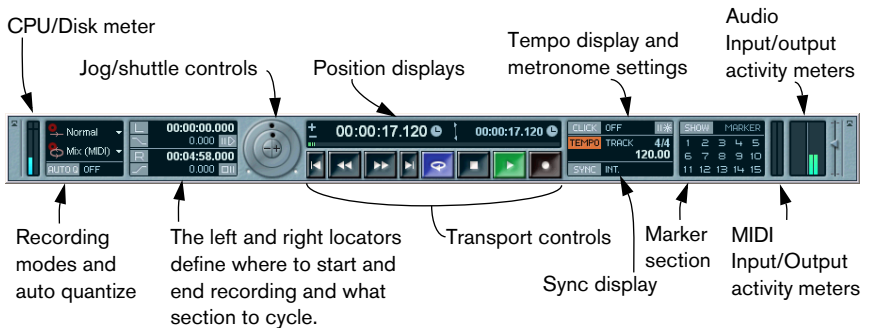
CPU/Disk meter

Jog/shuttle controls

Position displays

Tempo display and metronome settings

Audio Input/output activity meters

Normal

Mix (MIDI)

AUTO Q OFF

L

R

00:00:00.000

0.000

00:04:58.000

0.000

+

-

00:00:17.120

00:00:17.120

CLICK OFF

TEMPO TRACK 4/4

120.00

SYNC INT.

SHOW MARKER

1 2 3 4 5

6 7 8 9 10

11 12 13 14 15

Recording modes and auto quantize

The left and right locators define where to start and end recording and what section to cycle.

Transport controls

Marker section

Sync display

MIDI Input/Output activity meters